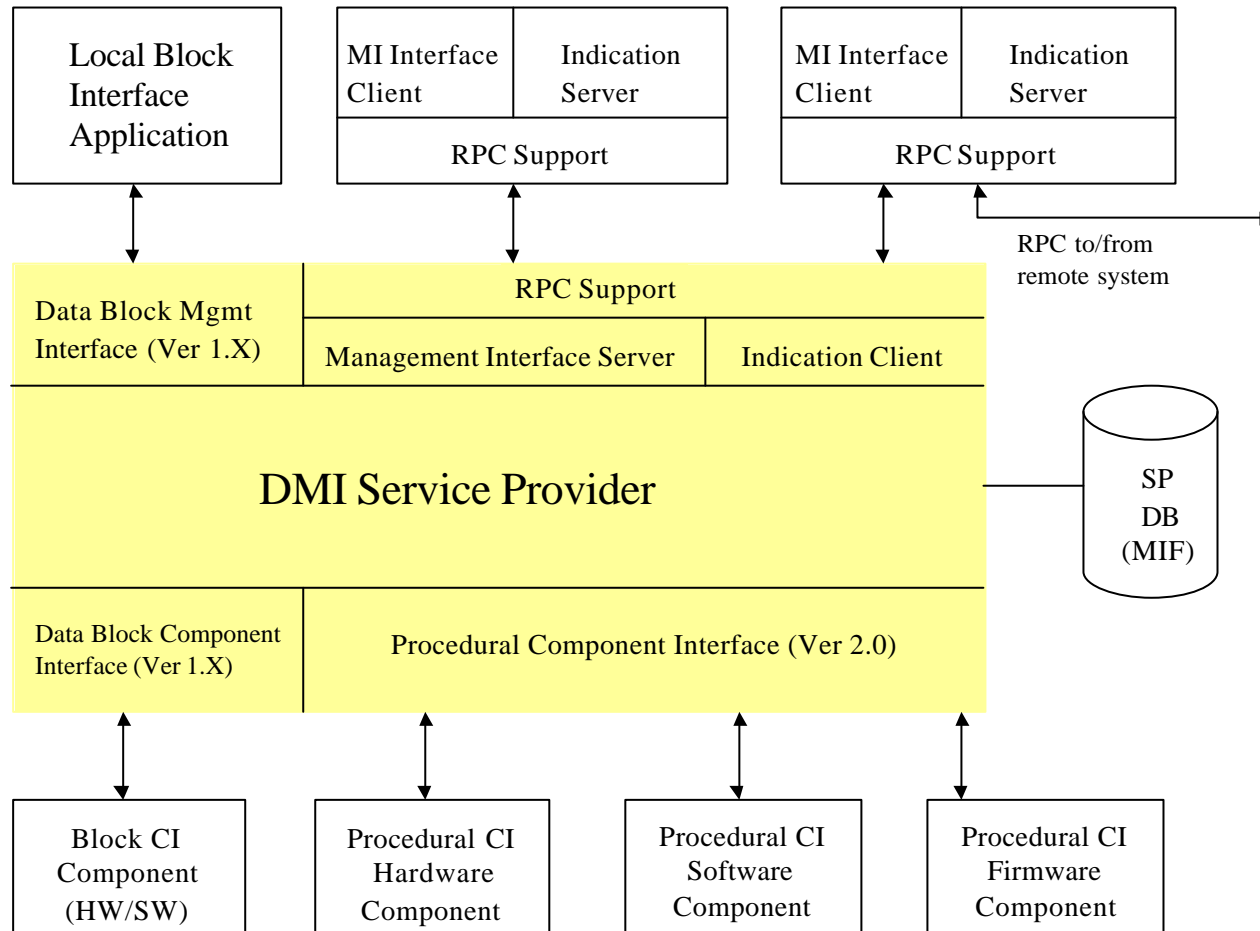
Local Block Interface Application

MI Interface Client

Indication Server

RPC Support

MI Interface Client

Indication Server

RPC Support

RPC to/from remote system

Data Block Mgmt Interface (Ver 1.X)

RPC Support

Management Interface Server

Indication Client

DMI Service Provider

SP DB (MIF)

Data Block Component Interface (Ver 1.X)

Procedural Component Interface (Ver 2.0)

Block CI Component (HW/SW)

Procedural CI Hardware Component

Procedural CI Software Component

Procedural CI Firmware Component